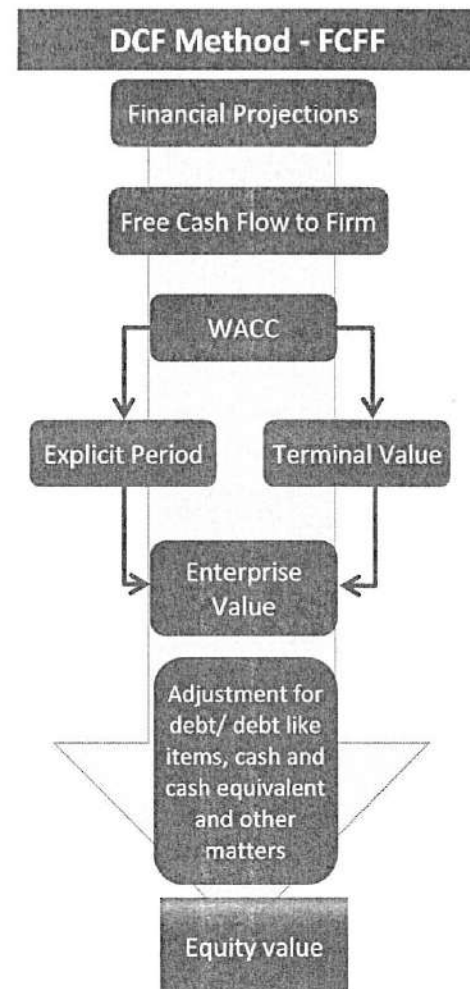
DCF Method - FCFF

Financial Projections

Free Cash Flow to Firm

WACC

Explicit Period

Terminal Value

Enterprise Value

Adjustment for debt/ debt like items, cash and cash equivalent and other matters

Equity value